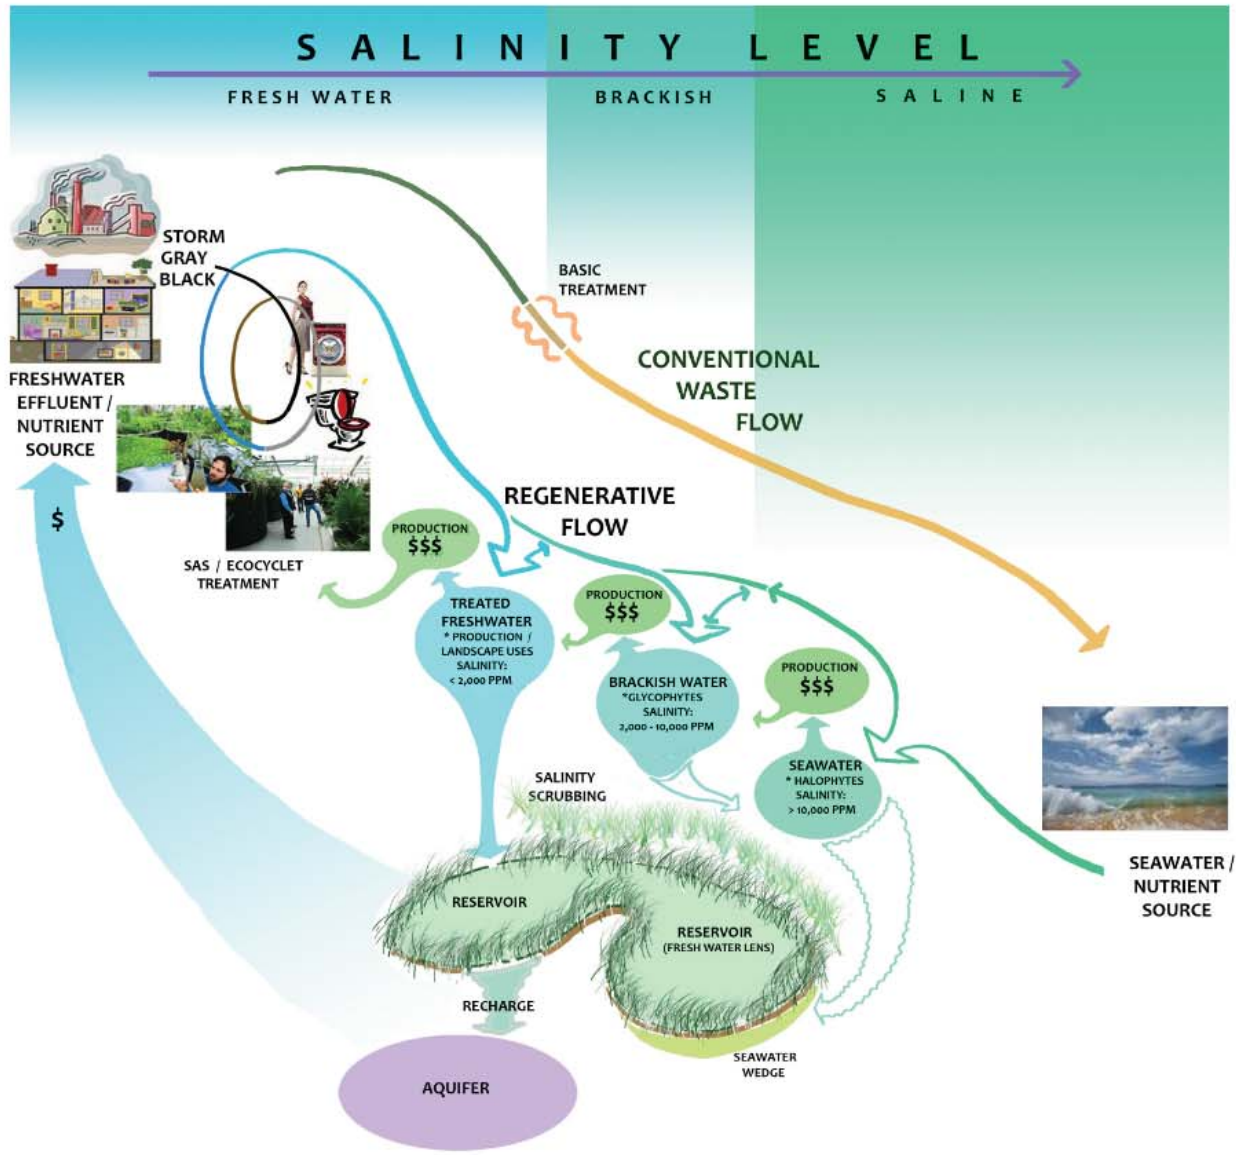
SALINITY LEVEL

FRESH WATER

BRACKISH

SALINE

STORM
GRAY
BLACK

BASIC TREATMENT

CONVENTIONAL WASTE FLOW

FRESHWATER EFFLUENT / NUTRIENT SOURCE

$

REGENERATIVE FLOW

PRODUCTION $$$

SAS / ECOCYCLET TREATMENT

TREATED FRESHWATER
* PRODUCTION / LANDSCAPE USES
SALINITY:
< 2,000 PPM

PRODUCTION $$$

BRACKISH WATER
*GLYCOPHYTES
SALINITY:
2,000 - 10,000 PPM

PRODUCTION $$$

SEAWATER
* HALOPHYTES
SALINITY:
> 10,000 PPM

SALINITY SCRUBBING

SEAWATER / NUTRIENT SOURCE

RESERVOIR

RESERVOIR
(FRESH WATER LENS)

RECHARGE

SEAWATER WEDGE

AQUIFER